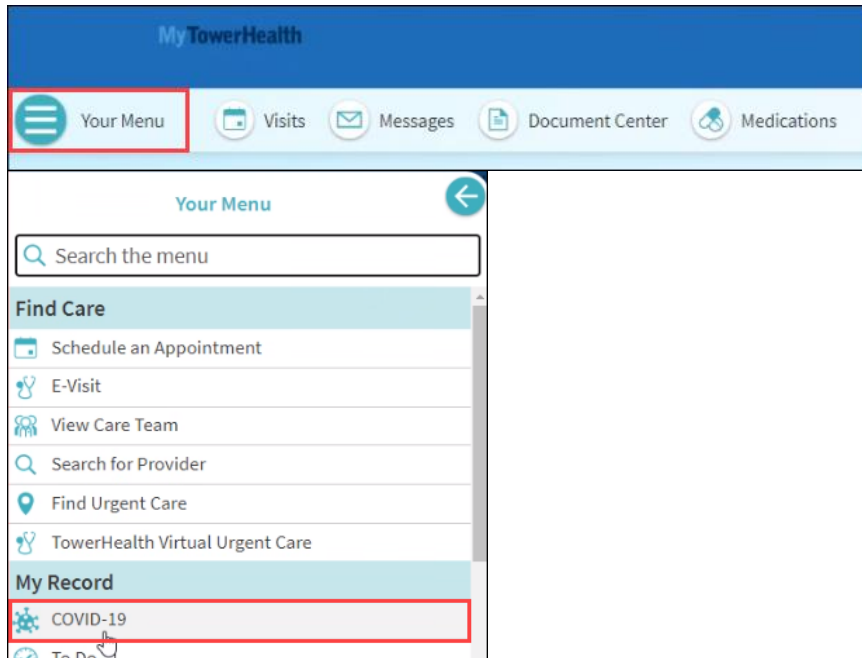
MyTowerHealth

Your Menu

Visits

Messages

Document Center

Medications

Your Menu

Search the menu

Find Care

Schedule an Appointment

E-Visit

View Care Team

Search for Provider

Find Urgent Care

TowerHealth Virtual Urgent Care

My Record

COVID-19

To Do